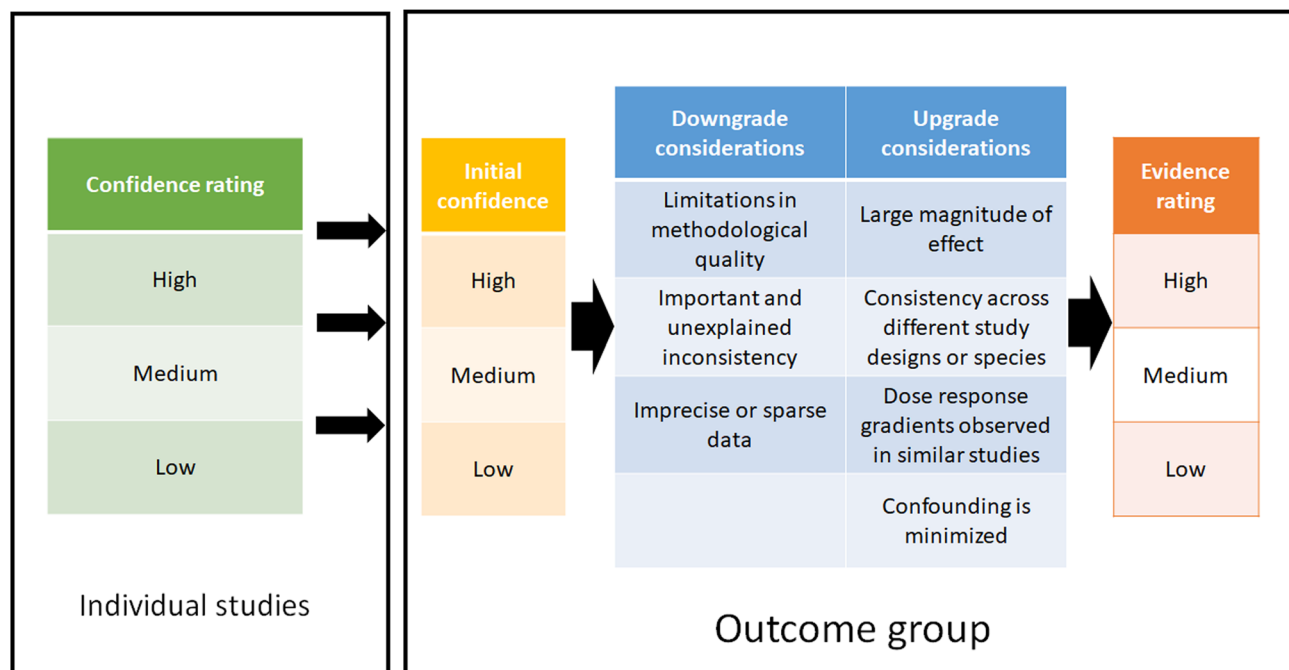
| Confidence rating |
|---|
| High |
| Medium |
| Low |

Individual studies

| Initial confidence |
|---|
| High |
| Medium |
| Low |

| Downgrade considerations | Upgrade considerations |
|---|---|
| Limitations in methodological quality | Large magnitude of effect |
| Important and unexplained inconsistency | Consistency across different study designs or species |
| Imprecise or sparse data | Dose response gradients observed in similar studies |
| | Confounding is minimized |

| Evidence rating |
|---|
| High |
| Medium |
| Low |

Outcome group